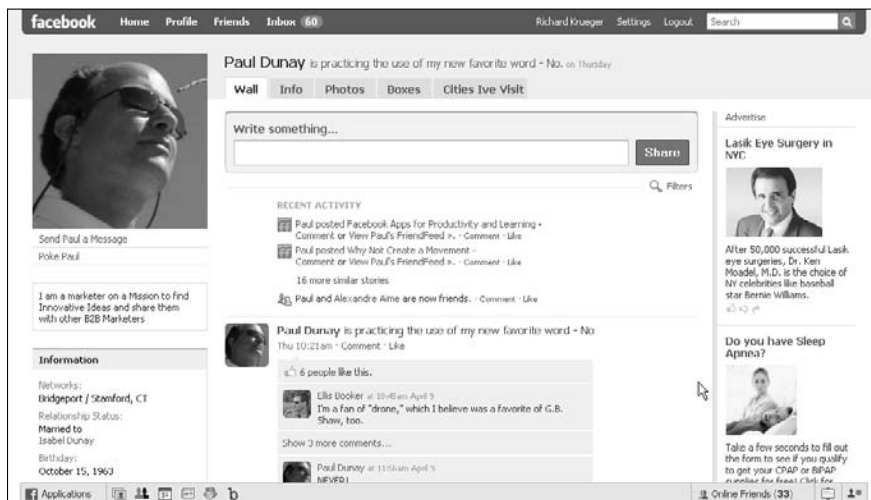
facebook Home Profile Friends Inbox 60 Richard Krueger Settings Logout Search

Paul Dunay is practicing the use of my new favorite word - No. on Thursday

Wall Info Photos Boxes Cities Ive Visit

Write something...

Share

Filters

RECENT ACTIVITY

Paul posted Facebook Apps for Productivity and Learning • Comment or View Paul's FriendFeed ». · Comment · Like

Paul posted Why Not Create a Movement · Comment or View Paul's FriendFeed ». · Comment · Like

16 more similar stories

Paul and Alexandre Aime are now friends. · Comment · Like

Paul Dunay is practicing the use of my new favorite word - No

Thu 10:21am · Comment · Like

6 people like this.

Ellis Booker at 10:48am April 9
I'm a fan of "drone," which I believe was a favorite of G.B. Shaw, too.

Show 3 more comments...

Paul Dunay at 11:56am April 9
NEVER!

Send Paul a Message

Poke Paul

I am a marketer on a Mission to find Innovative Ideas and share them with other B2B Marketers

Information

Networks:
Bridgeport / Stamford, CT

Relationship Status:
Married to
Isabel Dunay

Birthday:
October 15, 1963

Advertise

Lasik Eye Surgery in NYC

After 50,000 successful Lasik eye surgeries, Dr. Ken Moadel, M.D. is the choice of NY celebrities like baseball star Bernie Williams.

Do you have Sleep Apnea?

Take a few seconds to fill out the form to see if you qualify to get your CPAP or BiPAP supplies for free! Click for

Applications

Online Friends (33)